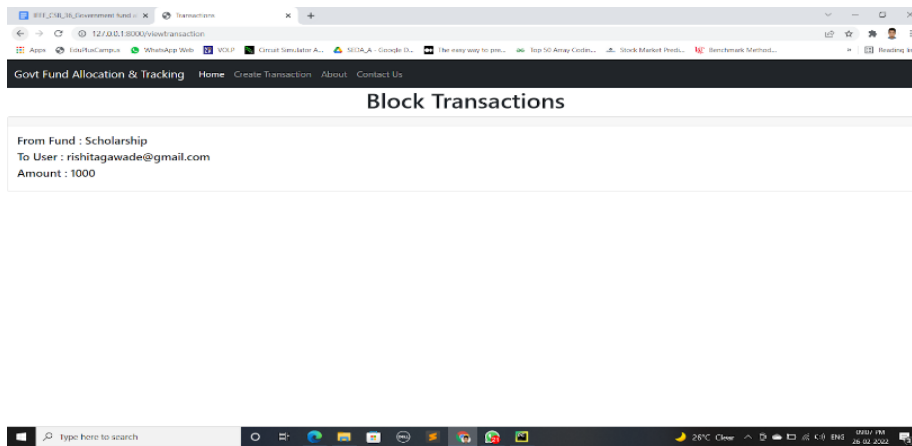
BTFE_CSE_38_Government fund a ×   Transactions ×   +

127.0.0.1:8000/viewtransaction

Apps   EduPlusCamp.s   WhatsApp Web   VOLP   Circuit Simulator A...   SEDA_A - Google D...   The easy way to pre...   Top 50 Array Codin...   Stock Market Predi...   Benchmark Method...   »   Reading list

Govt Fund Allocation & Tracking   Home   Create Transaction   About   Contact Us

Block Transactions

From Fund : Scholarship
To User : rishitagawade@gmail.com
Amount : 1000

Type here to search

26°C Clear   ENG   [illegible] PM   26-02-2022